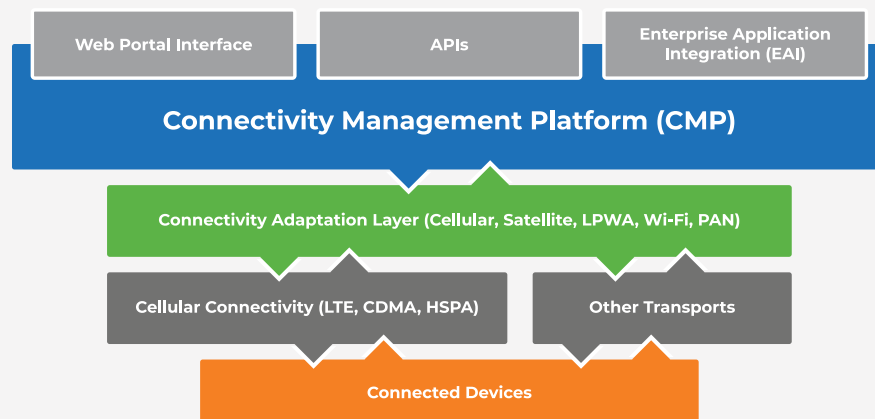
Web Portal Interface

APIs

Enterprise Application Integration (EAI)

Connectivity Management Platform (CMP)

Connectivity Adaptation Layer (Cellular, Satellite, LPWA, Wi-Fi, PAN)

Cellular Connectivity (LTE, CDMA, HSPA)

Other Transports

Connected Devices